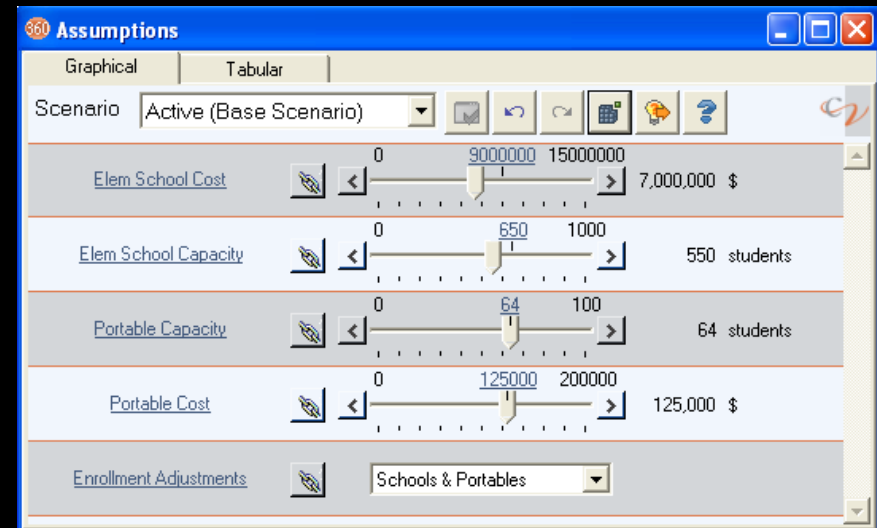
360 Assumptions

Graphical | Tabular

Scenario Active (Base Scenario)

Elem School Cost 0 9000000 15000000 7,000,000 $

Elem School Capacity 0 650 1000 550 students

Portable Capacity 0 64 100 64 students

Portable Cost 0 125000 200000 125,000 $

Enrollment Adjustments Schools & Portables